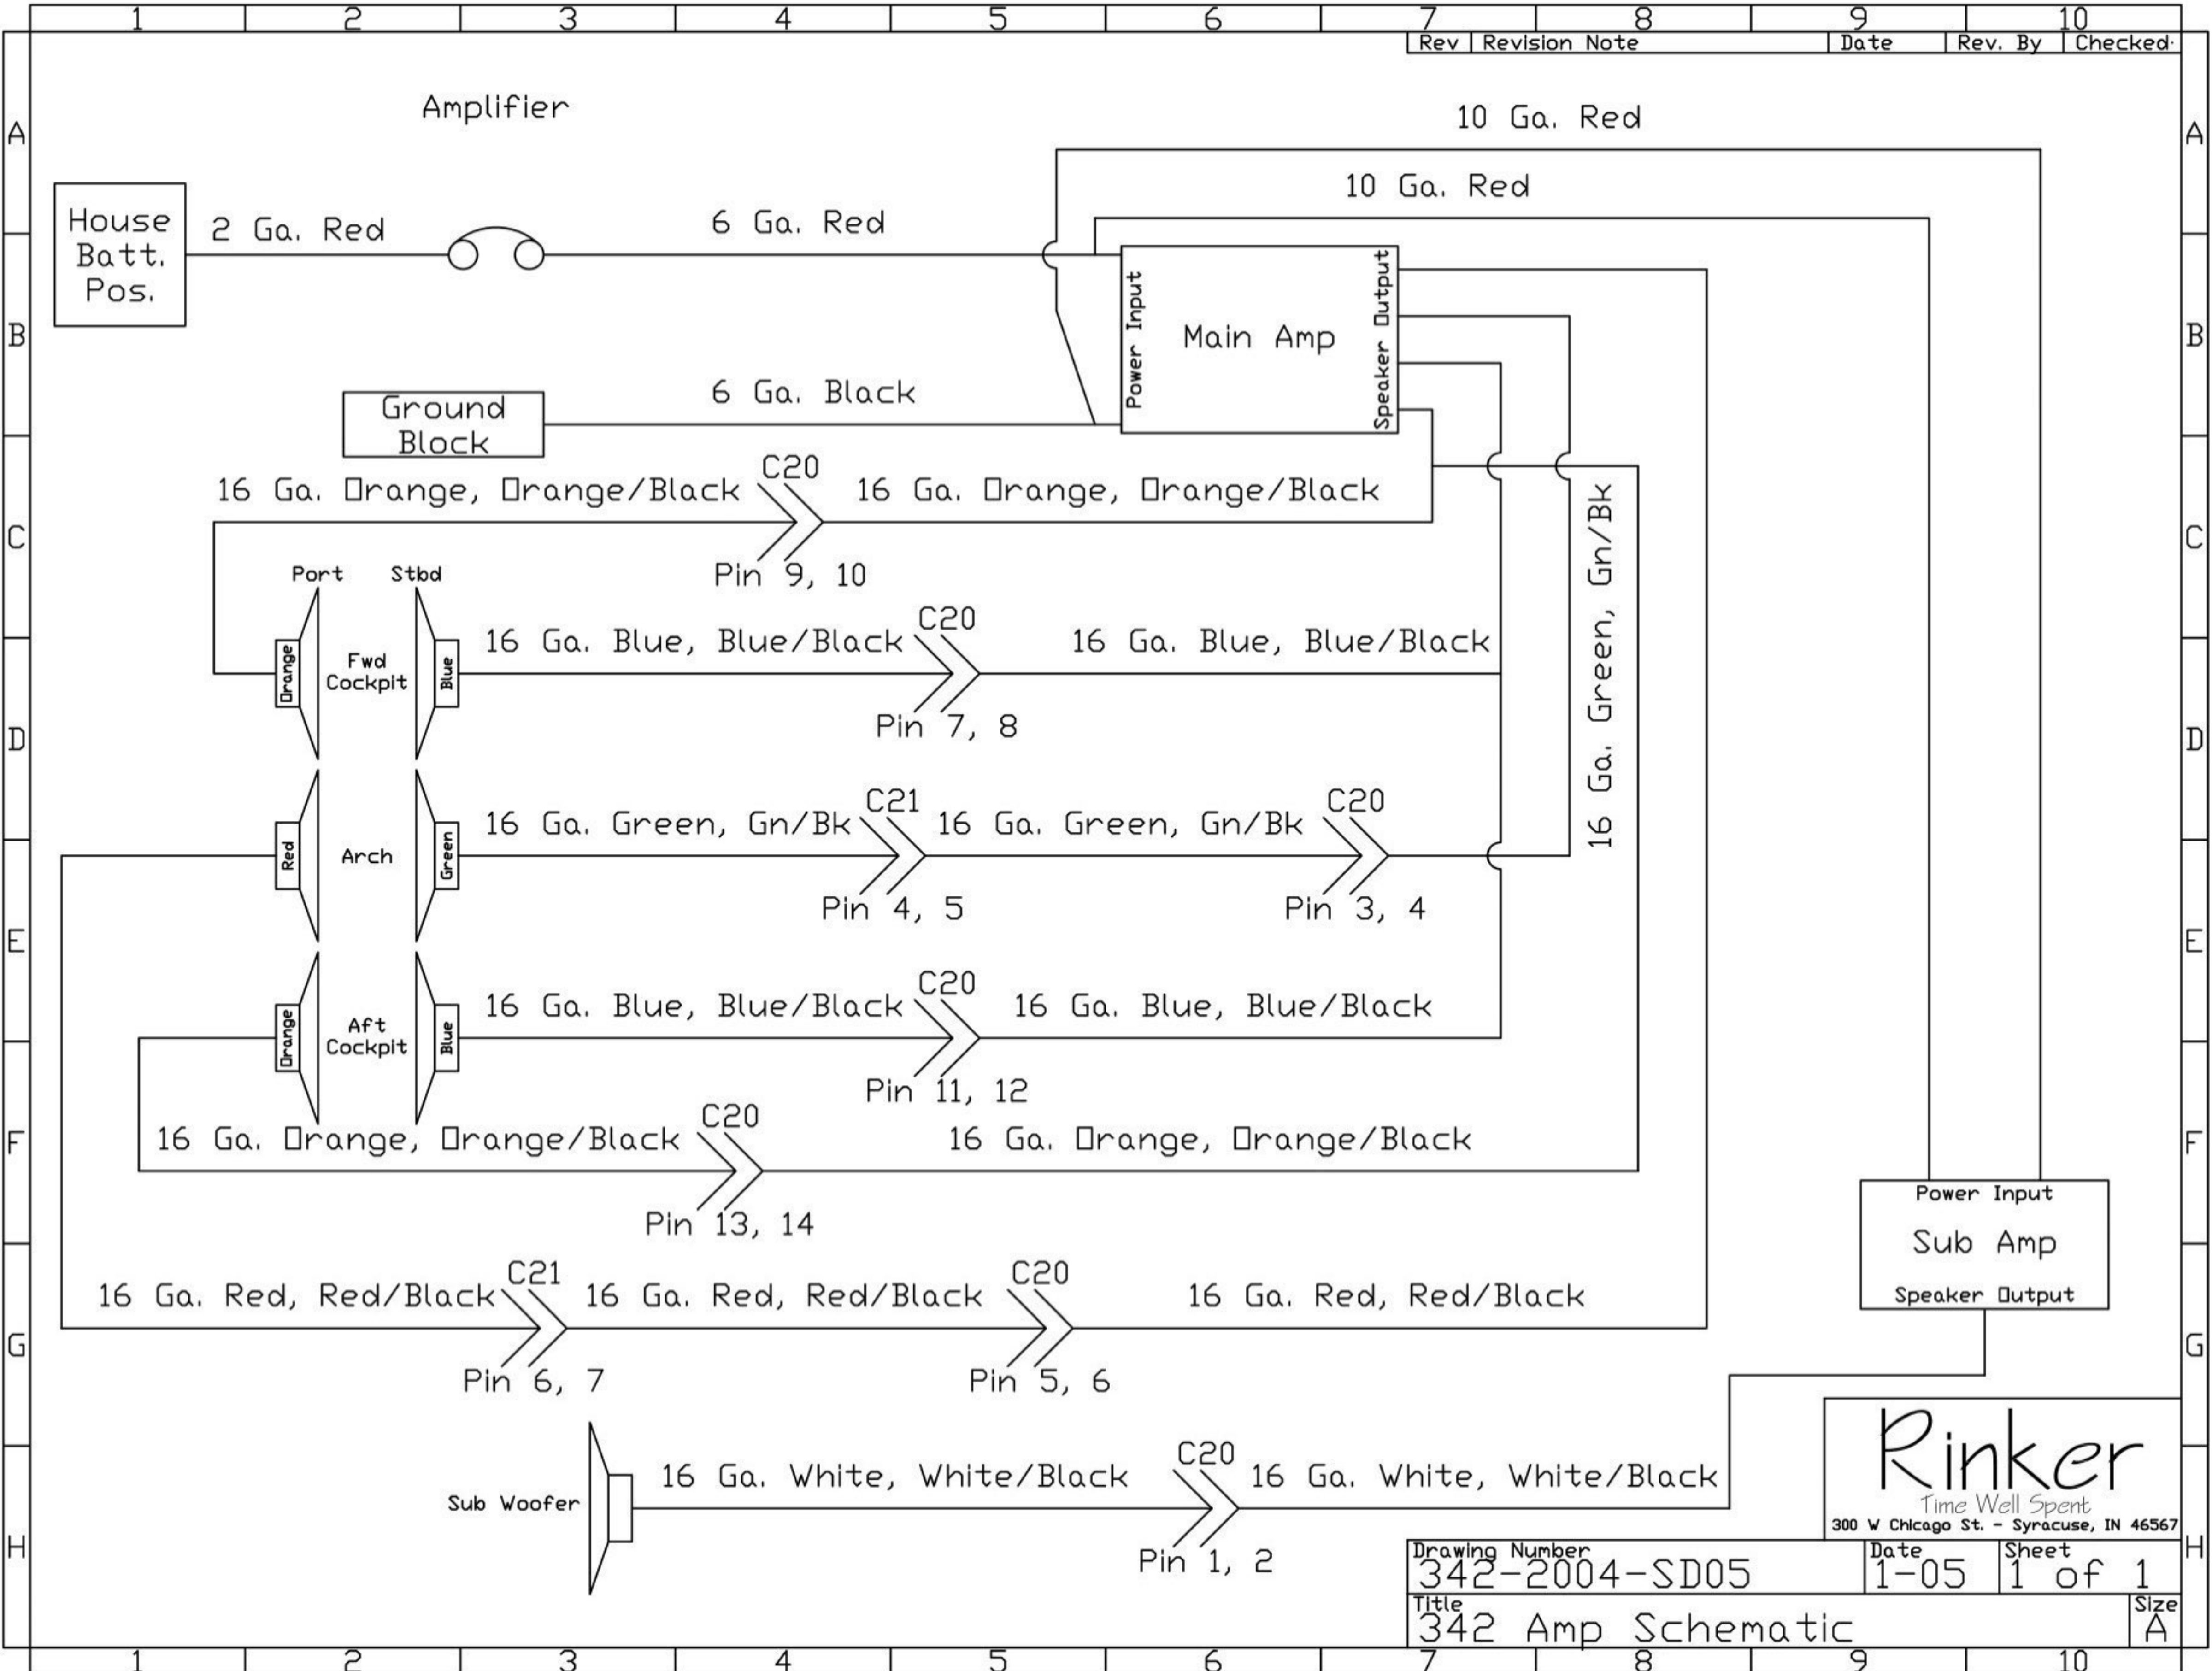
1 2 3 4 5 6 7 8 9 10

| Rev | Revision Note | Date | Rev. By | Checked |
|---|---|---|---|---|

A B C D E F G H

Amplifier

10 Ga. Red

10 Ga. Red

House Batt. Pos.

2 Ga. Red

6 Ga. Red

Power Input

Main Amp

Speaker Output

Ground Block

6 Ga. Black

16 Ga. Orange, Orange/Black

C20

16 Ga. Orange, Orange/Black

Pin 9, 10

Port

Stbd

Orange

Fwd Cockpit

Blue

16 Ga. Blue, Blue/Black

C20

16 Ga. Blue, Blue/Black

Pin 7, 8

16 Ga. Green, Gn/Bk

Red

Arch

Green

16 Ga. Green, Gn/Bk

C21

16 Ga. Green, Gn/Bk

C20

Pin 4, 5

Pin 3, 4

Orange

Aft Cockpit

Blue

16 Ga. Blue, Blue/Black

C20

16 Ga. Blue, Blue/Black

Pin 11, 12

16 Ga. Orange, Orange/Black

C20

16 Ga. Orange, Orange/Black

Pin 13, 14

Power Input

Sub Amp

Speaker Output

16 Ga. Red, Red/Black

C21

16 Ga. Red, Red/Black

C20

16 Ga. Red, Red/Black

Pin 6, 7

Pin 5, 6

Sub Woofer

16 Ga. White, White/Black

C20

16 Ga. White, White/Black

Pin 1, 2

Rinker
Time Well Spent
300 W Chicago St. - Syracuse, IN 46567

Drawing Number
342-2004-SD05

Date
1-05

Sheet
1 of 1

Title
342 Amp Schematic

Size
A

1 2 3 4 5 6 7 8 9 10